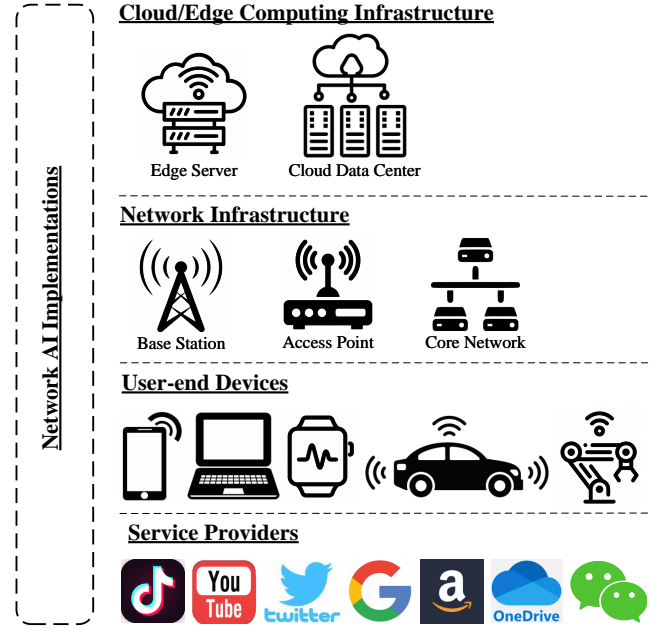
Network AI Implementations

Cloud/Edge Computing Infrastructure

Edge Server

Cloud Data Center

Network Infrastructure

Base Station

Access Point

Core Network

User-end Devices

Service Providers

You Tube

twitter

OneDrive